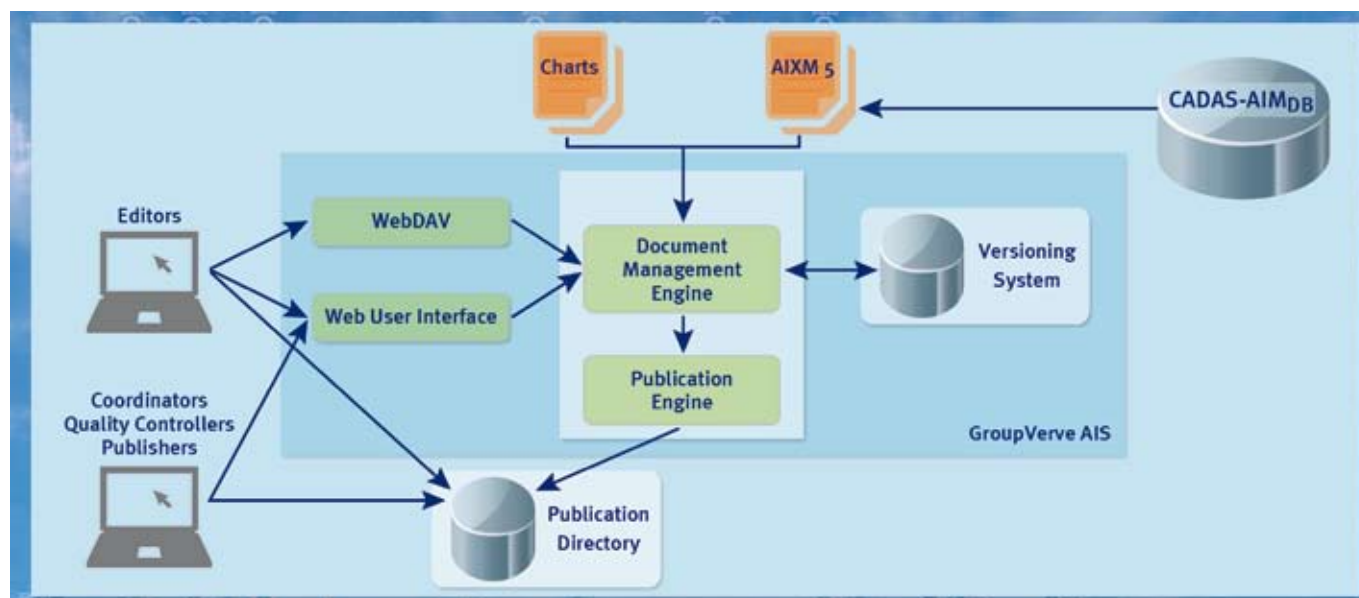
Charts

AIXM 5

CADAS-AIM$_{DB}$

Editors

WebDAV

Document Management Engine

Versioning System

Web User Interface

Publication Engine

Coordinators
Quality Controllers
Publishers

GroupVerve AIS

Publication Directory